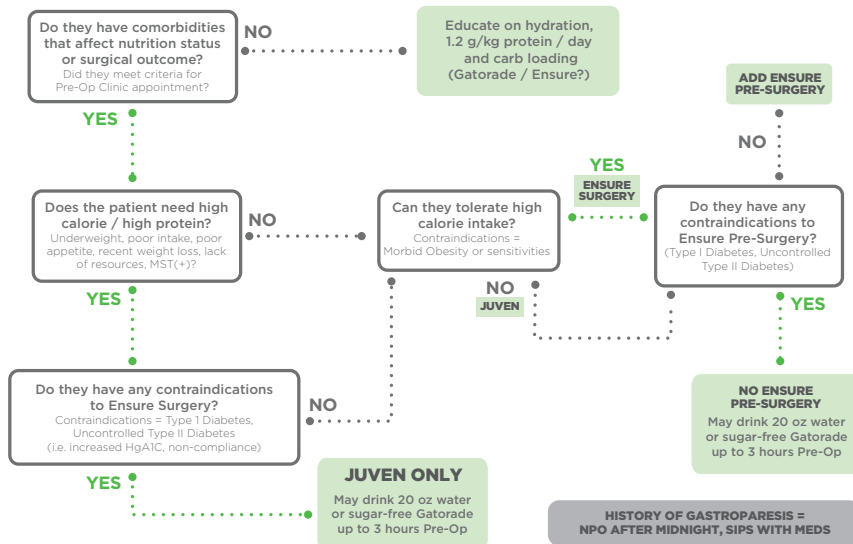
Do they have comorbidities that affect nutrition status or surgical outcome?
Did they meet criteria for Pre-Op Clinic appointment?

NO

Educate on hydration, 1.2 g/kg protein / day and carb loading (Gatorade / Ensure?)

ADD ENSURE PRE-SURGERY

YES

NO

YES

ENSURE SURGERY

Does the patient need high calorie / high protein?
Underweight, poor intake, poor appetite, recent weight loss, lack of resources, MST(+)?

NO

Can they tolerate high calorie intake?
Contraindications = Morbid Obesity or sensitivities

Do they have any contraindications to Ensure Pre-Surgery?
(Type I Diabetes, Uncontrolled Type II Diabetes)

NO

JUVEN

YES

YES

Do they have any contraindications to Ensure Surgery?
Contraindications = Type 1 Diabetes, Uncontrolled Type II Diabetes (i.e. increased HgA1C, non-compliance)

NO

NO ENSURE PRE-SURGERY
May drink 20 oz water or sugar-free Gatorade up to 3 hours Pre-Op

YES

JUVEN ONLY
May drink 20 oz water or sugar-free Gatorade up to 3 hours Pre-Op

HISTORY OF GASTROPARESIS = NPO AFTER MIDNIGHT, SIPS WITH MEDS